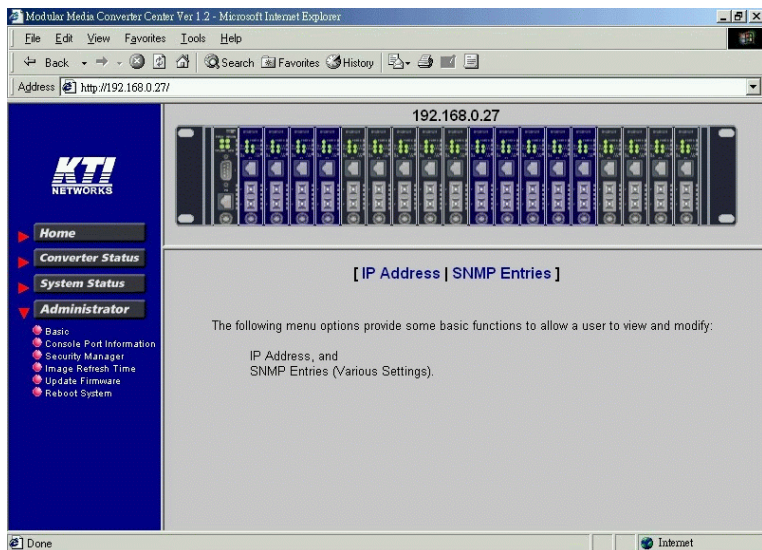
Modular Media Converter Center Ver 1.2 - Microsoft Internet Explorer

File Edit View Favorites Tools Help

Back Search Favorites History

Address http://192.168.0.27/

192.168.0.27

KTI NETWORKS

Home
Converter Status
System Status
Administrator
Basic
Console Port Information
Security Manager
Image Refresh Time
Update Firmware
Reboot System

[ IP Address | SNMP Entries ]

The following menu options provide some basic functions to allow a user to view and modify:

IP Address, and
SNMP Entries (Various Settings).

Done

Internet